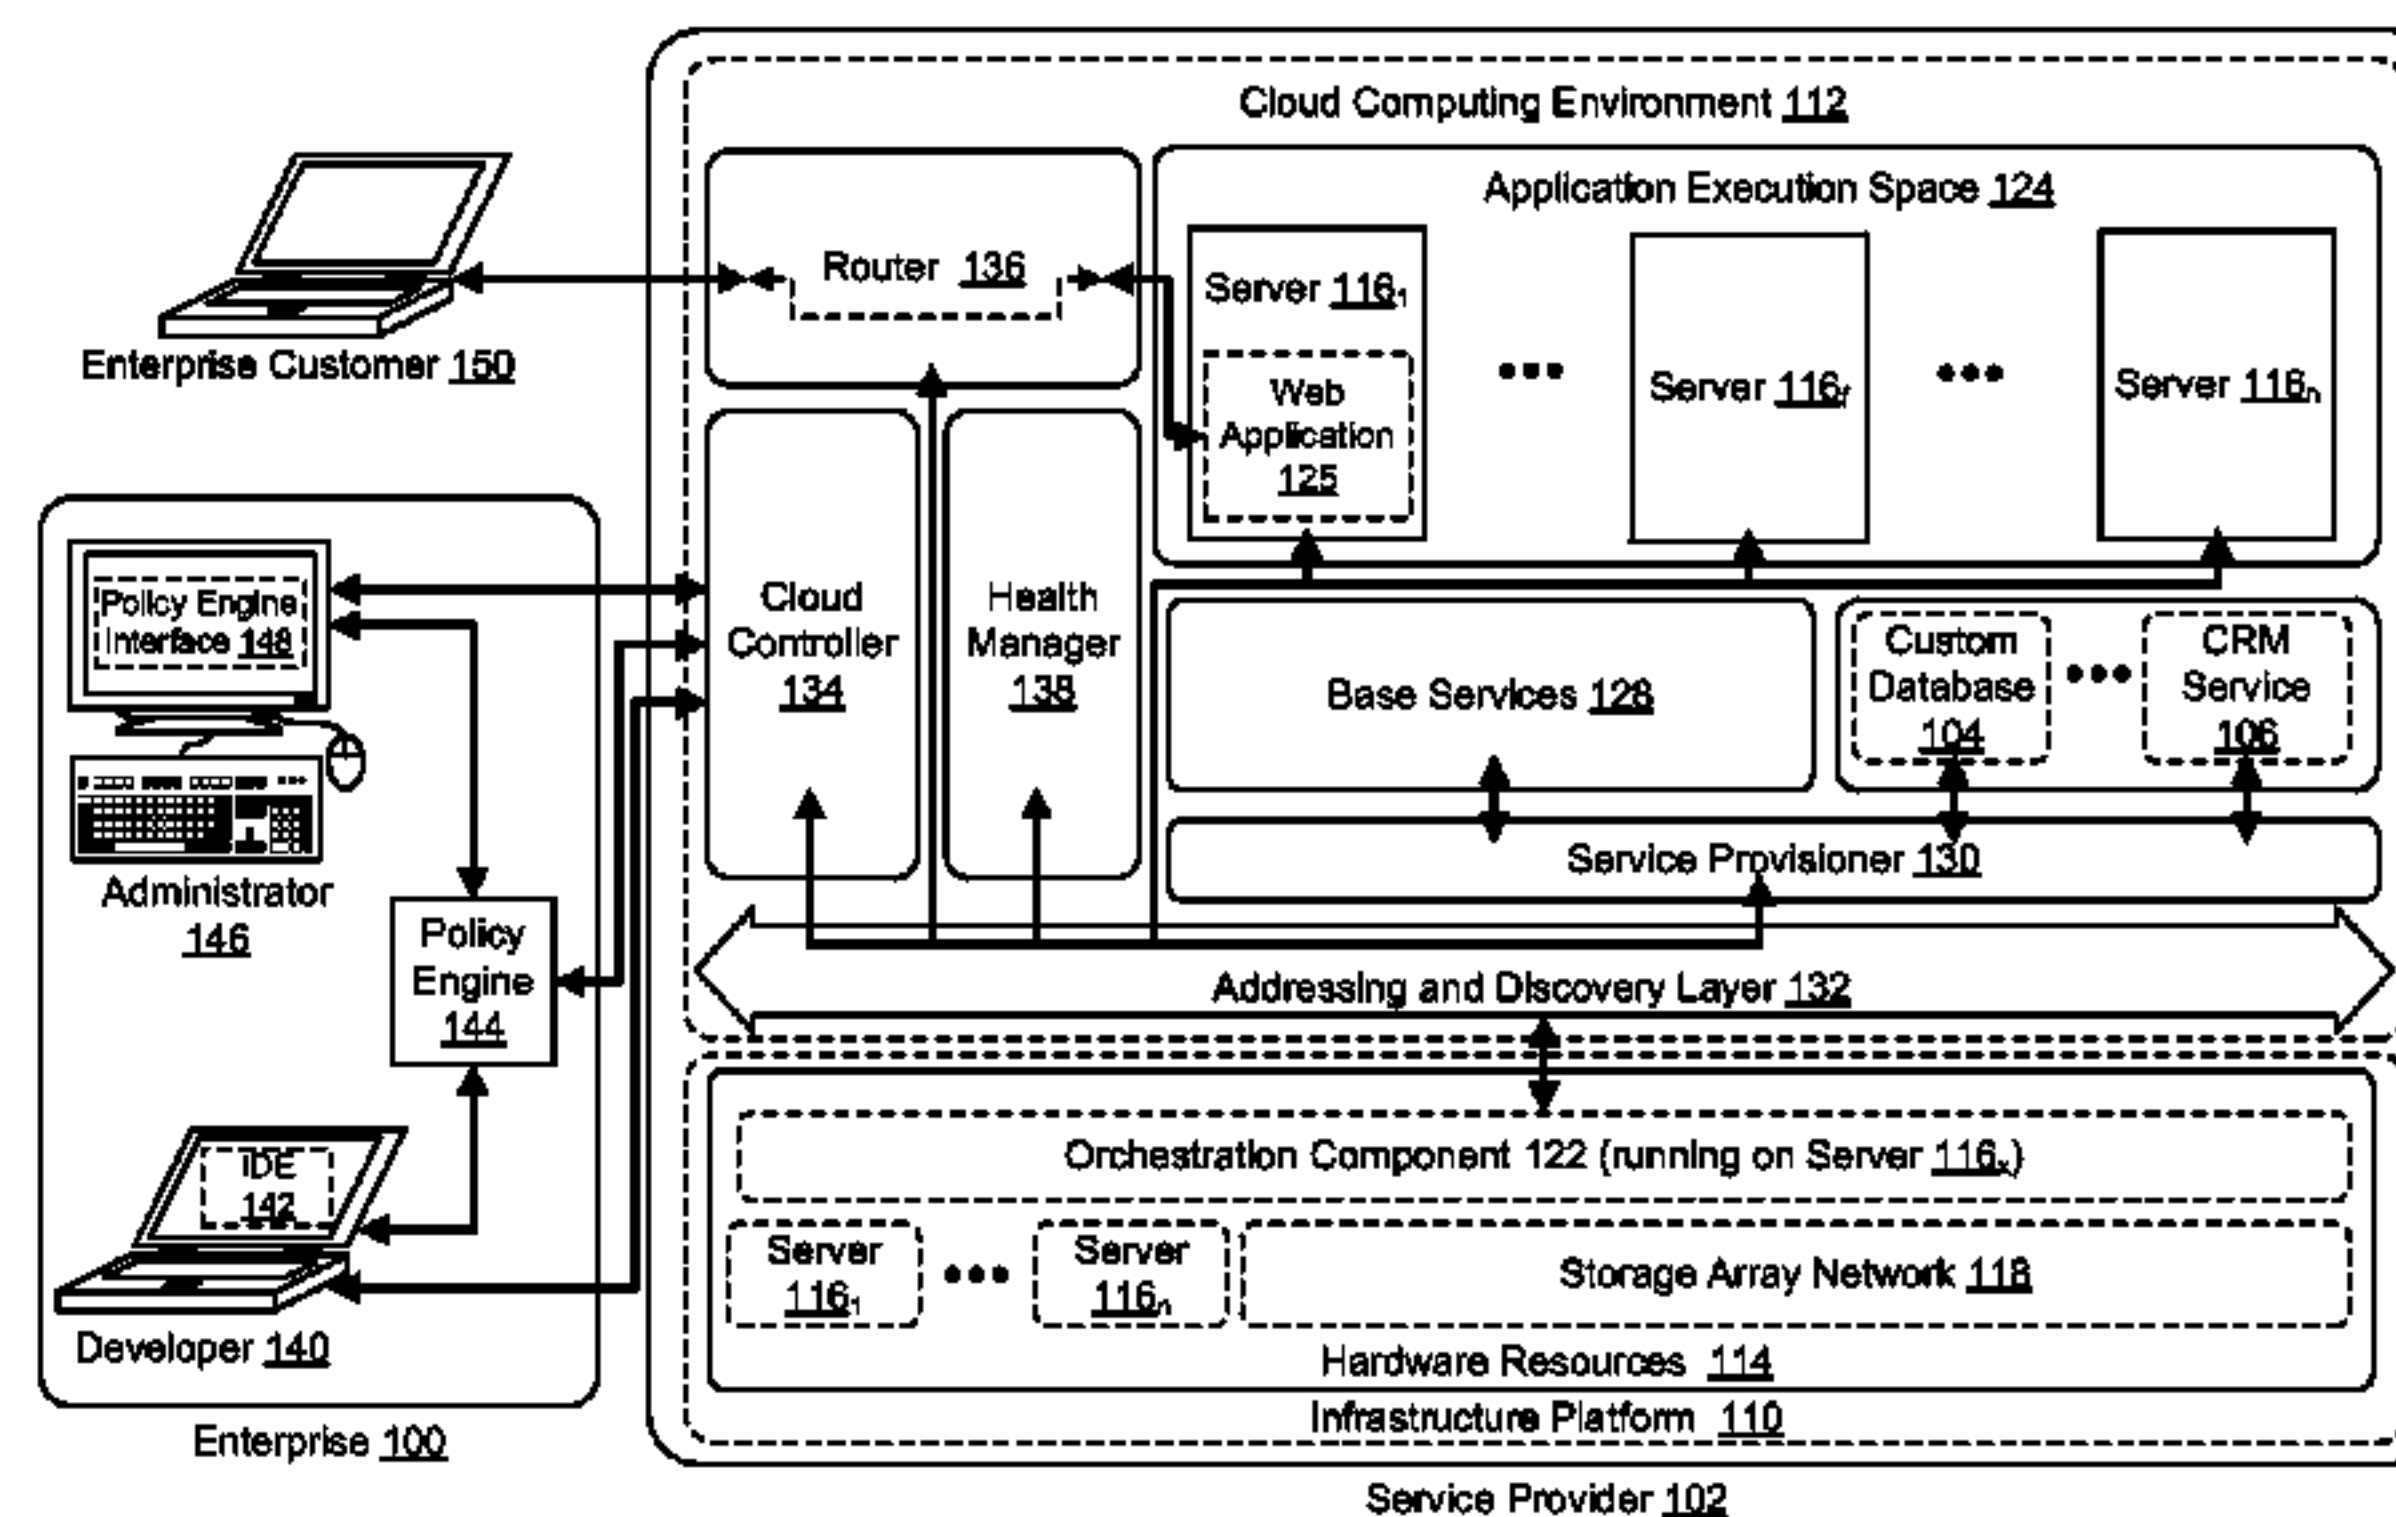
Cloud Computing Environment 112

Enterprise Customer 150

Router 136

Application Execution Space 124

Server $116_1$

Web Application 125

•••

Server $116_r$

•••

Server $116_n$

Policy Engine Interface 148

Cloud Controller 134

Health Manager 138

Base Services 128

Custom Database 104

•••

CRM Service 106

Administrator 146

Policy Engine 144

Service Provisioner 130

Addressing and Discovery Layer 132

IDE 142

Orchestration Component 122 (running on Server $116_x$)

Server $116_1$

•••

Server $116_n$

Storage Array Network 118

Developer 140

Hardware Resources 114

Infrastructure Platform 110

Enterprise 100

Service Provider 102